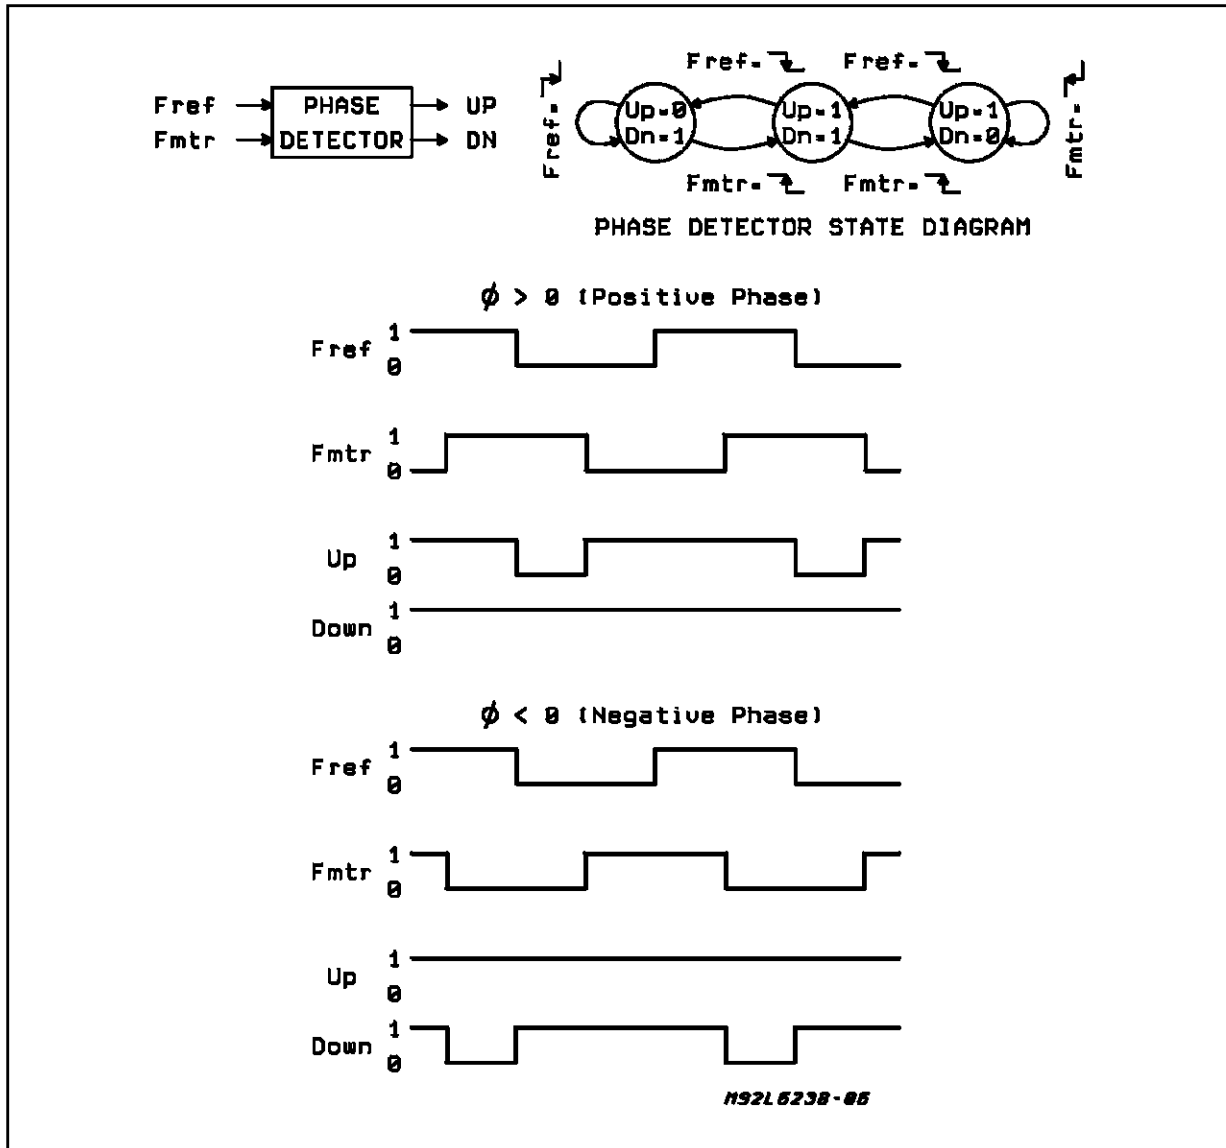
Fref
Fmtr
PHASE DETECTOR
UP
DN

Fref =
Fref =
Fref =
Up = 0
Dn = 1
Up = 1
Dn = 1
Up = 1
Dn = 0
Fmtr =
Fmtr =
Fmtr =

PHASE DETECTOR STATE DIAGRAM

$\phi$ > 0 (Positive Phase)

Fref 1 0
Fmtr 1 0
Up 1 0
Down 1 0

$\phi$ < 0 (Negative Phase)

Fref 1 0
Fmtr 1 0
Up 1 0
Down 1 0

M92L6238-06